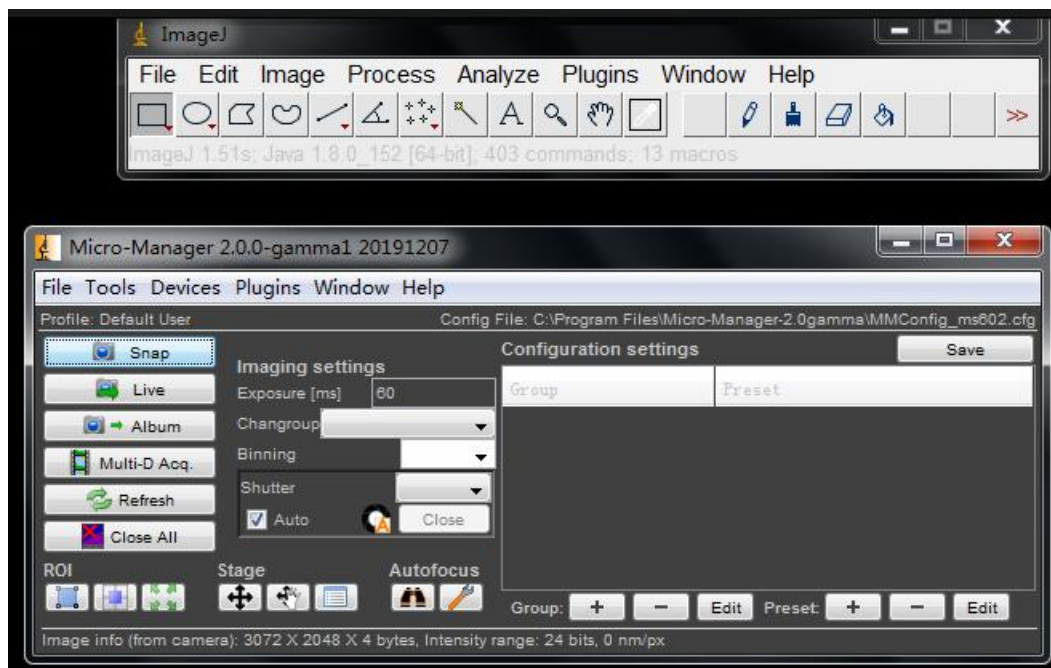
ImageJ

File Edit Image Process Analyze Plugins Window Help

A

ImageJ 1.51s; Java 1.8.0_152 [64-bit]; 403 commands; 13 macros

Micro-Manager 2.0.0-gamma1 20191207

File Tools Devices Plugins Window Help

Profile: Default User

Config File: C:\Program Files\Micro-Manager-2.0gamma\MMConfig_ms602.cfg

Snap

Live

Album

Multi-D Acq.

Refresh

Close All

Imaging settings

Exposure [ms] 60

Changroup

Binning

Shutter

Auto

Close

Configuration settings

Save

| Group | Preset |
|---|---|

ROI

Stage

Autofocus

Group: + − Edit Preset: + − Edit

Image info (from camera): 3072 X 2048 X 4 bytes, Intensity range: 24 bits, 0 nm/px